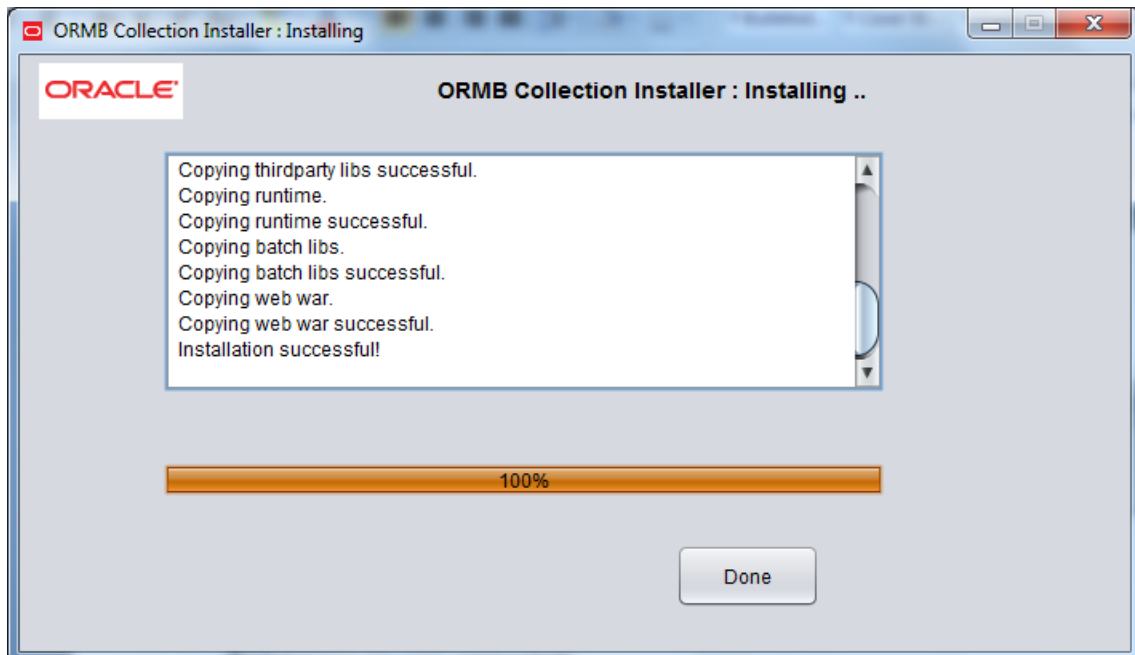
ORMB Collection Installer : Installing

ORACLE

ORMB Collection Installer : Installing ..

Copying thirdparty libs successful.
Copying runtime.
Copying runtime successful.
Copying batch libs.
Copying batch libs successful.
Copying web war.
Copying web war successful.
Installation successful!

100%

Done